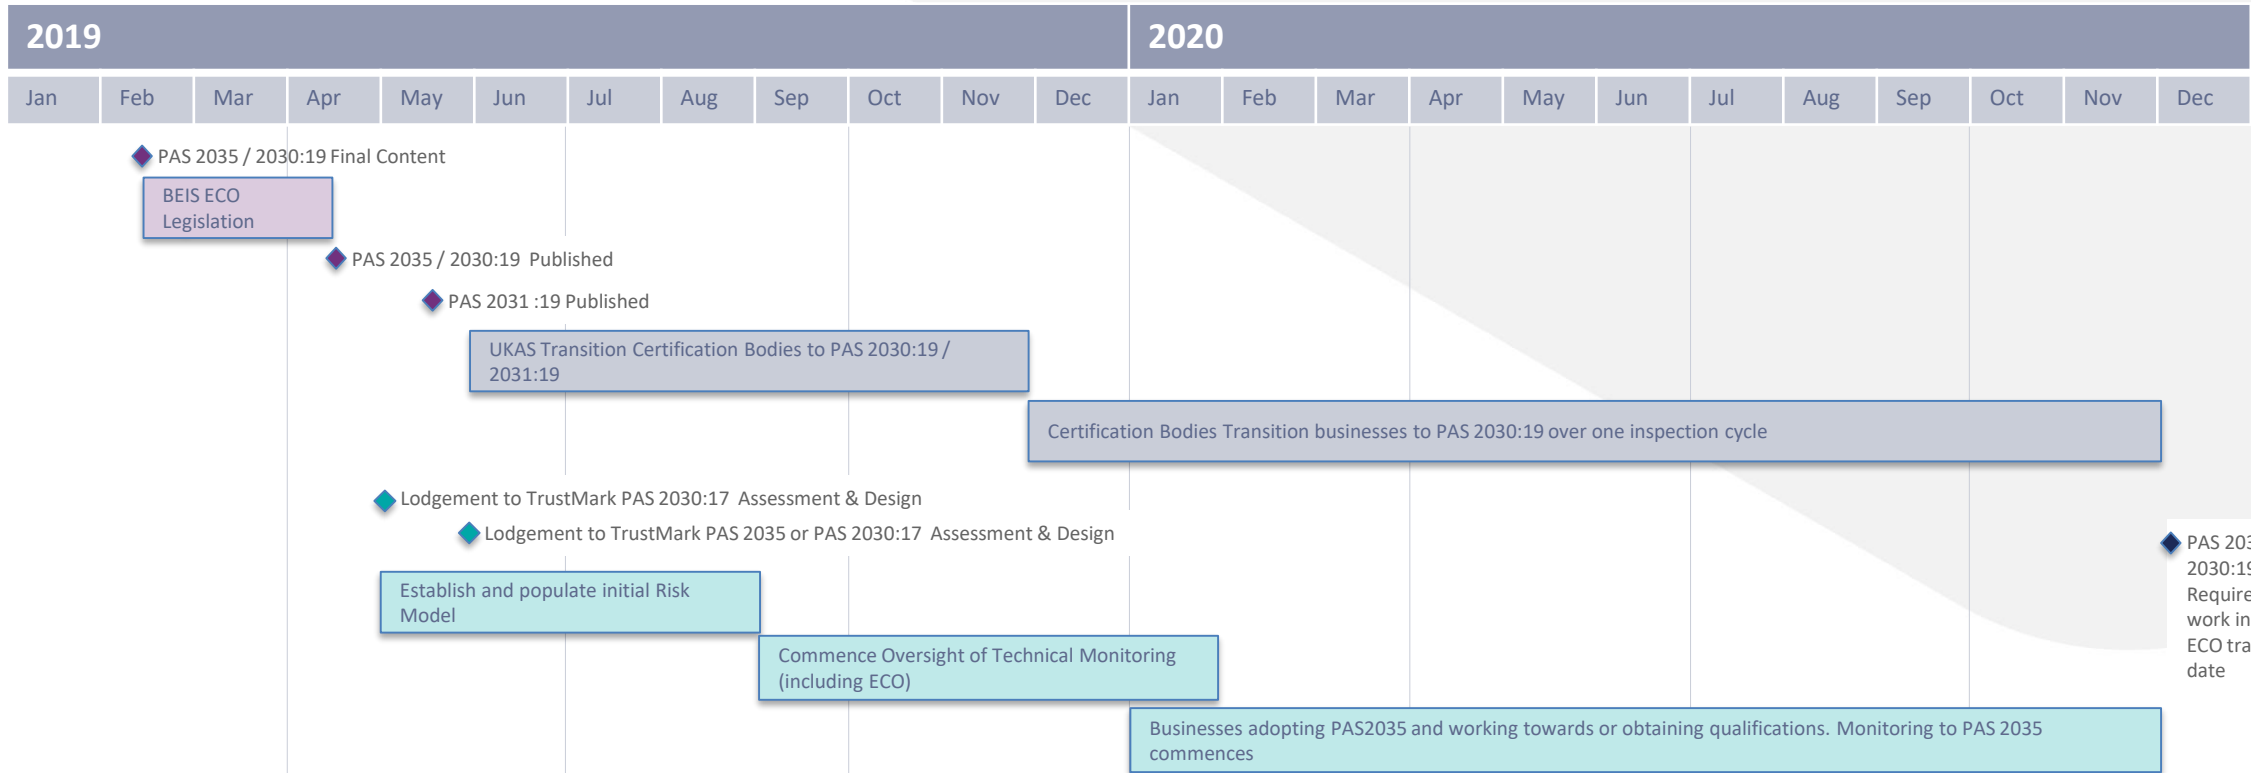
2019

2020

| Jan | Feb | Mar | Apr | May | Jun | Jul | Aug | Sep | Oct | Nov | Dec | Jan | Feb | Mar | Apr | May | Jun | Jul | Aug | Sep | Oct | Nov | Dec |
|---|---|---|---|---|---|---|---|---|---|---|---|---|---|---|---|---|---|---|---|---|---|---|---|

PAS 2035 / 2030:19 Final Content

BEIS ECO Legislation

PAS 2035 / 2030:19 Published

PAS 2031 :19 Published

UKAS Transition Certification Bodies to PAS 2030:19 / 2031:19

Certification Bodies Transition businesses to PAS 2030:19 over one inspection cycle

Lodgement to TrustMark PAS 2030:17 Assessment & Design

Lodgement to TrustMark PAS 2035 or PAS 2030:17 Assessment & Design

PAS 203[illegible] 2030:1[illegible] Require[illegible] work in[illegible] ECO tra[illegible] date

Establish and populate initial Risk Model

Commence Oversight of Technical Monitoring (including ECO)

Businesses adopting PAS2035 and working towards or obtaining qualifications. Monitoring to PAS 2035 commences